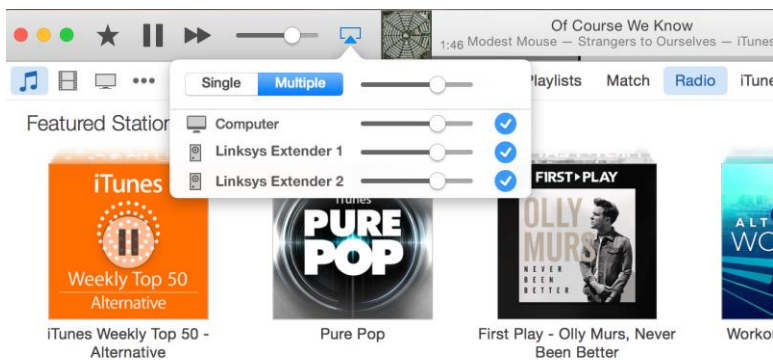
Of Course We Know
1:46 Modest Mouse — Strangers to Ourselves — iTunes

Single Multiple

Computer
Linksys Extender 1
Linksys Extender 2

Playlists Match Radio iTune

Featured Station

iTunes
Weekly Top 50
Alternative

iTunes
PURE POP

FIRST PLAY
OLLY MURS
NEVER BEEN BETTER

ALT
WO

iTunes Weekly Top 50 - Alternative

Pure Pop

First Play - Olly Murs, Never Been Better

Worko